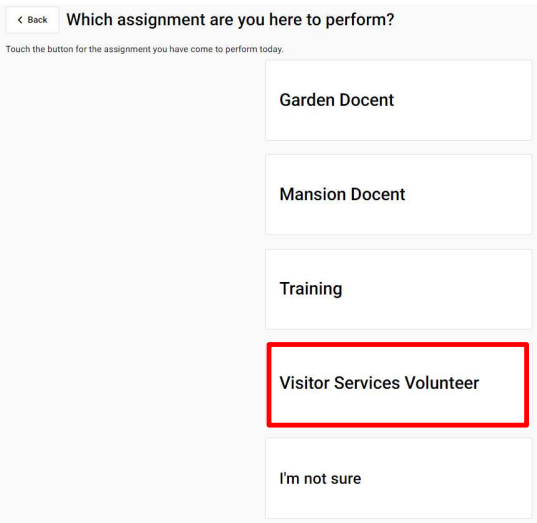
< Back Which assignment are you here to perform?

Touch the button for the assignment you have come to perform today.

Garden Docent

Mansion Docent

Training

Visitor Services Volunteer

I'm not sure